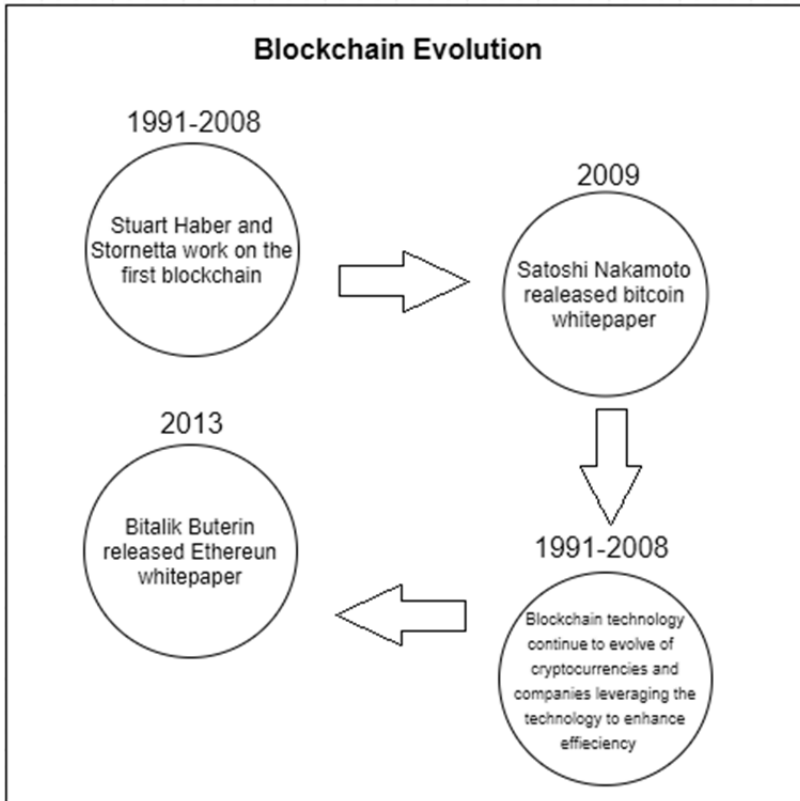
Blockchain Evolution

1991-2008

Stuart Haber and Stornetta work on the first blockchain

2009

Satoshi Nakamoto realeased bitcoin whitepaper

1991-2008

Blockchain technology continue to evolve of cryptocurrencies and companies leveraging the technology to enhance effieciency

2013

Bitalik Buterin released Ethereun whitepaper